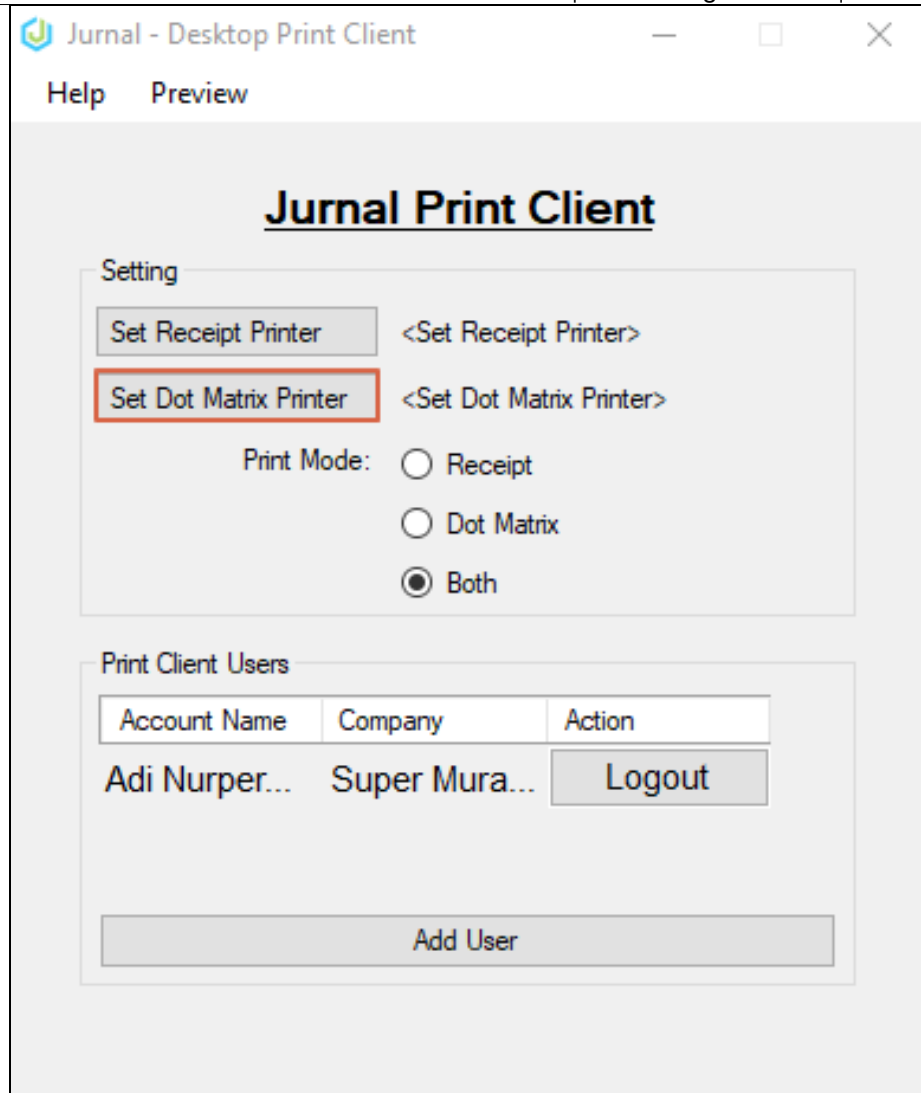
Jurnal - Desktop Print Client

Help Preview

Jurnal Print Client

Setting

Set Receipt Printer <Set Receipt Printer>

Set Dot Matrix Printer <Set Dot Matrix Printer>

Print Mode: Receipt

Dot Matrix

Both

Print Client Users

| Account Name | Company | Action |
|---|---|---|
| Adi Nurper... | Super Mura... | Logout |

Add User